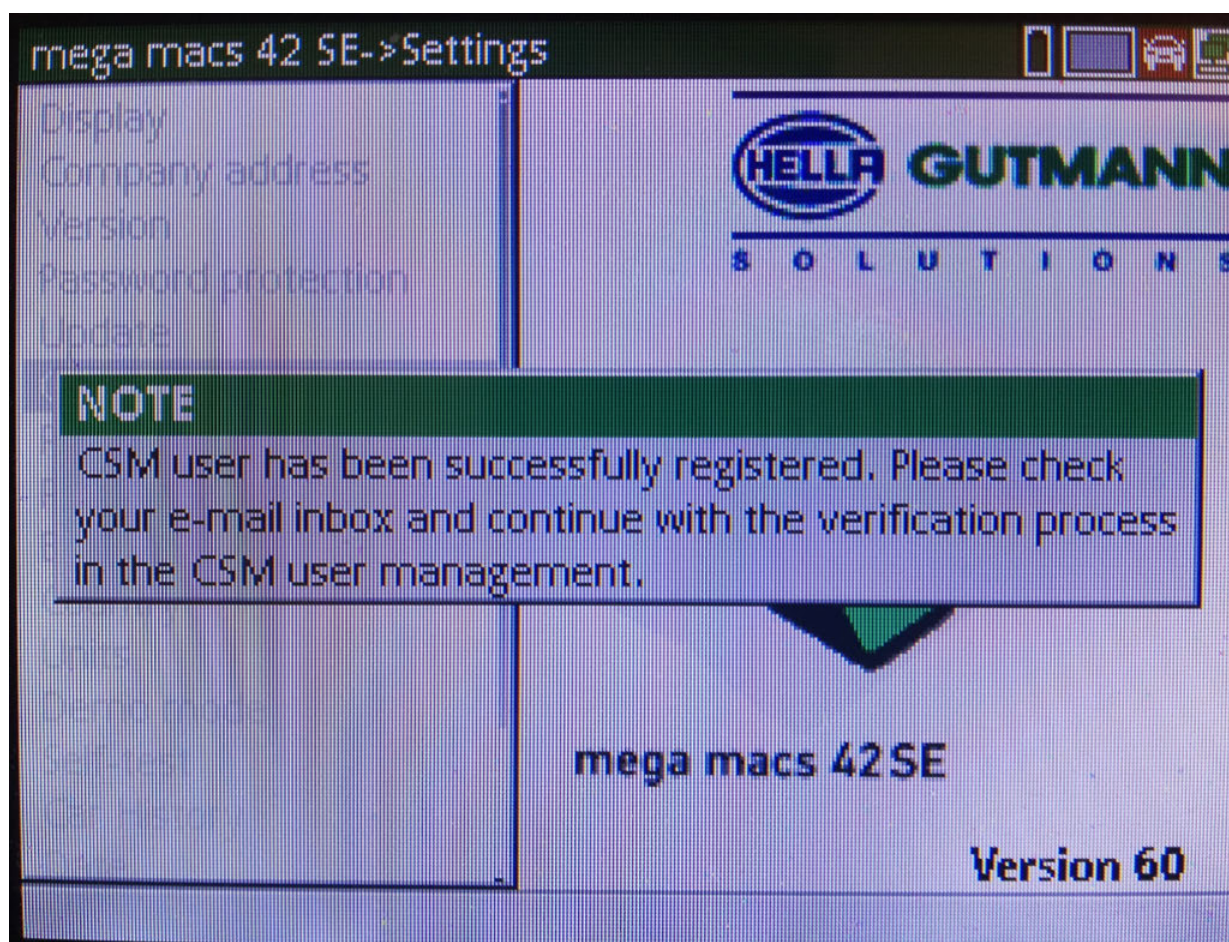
mega macs 42 SE->Settings

Display
Company address
Version
Password protection
Update

HELLA GUTMANN
SOLUTIONS

NOTE
CSM user has been successfully registered. Please check your e-mail inbox and continue with the verification process in the CSM user management.

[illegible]
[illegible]
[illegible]
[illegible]

mega macs 42 SE

Version 60